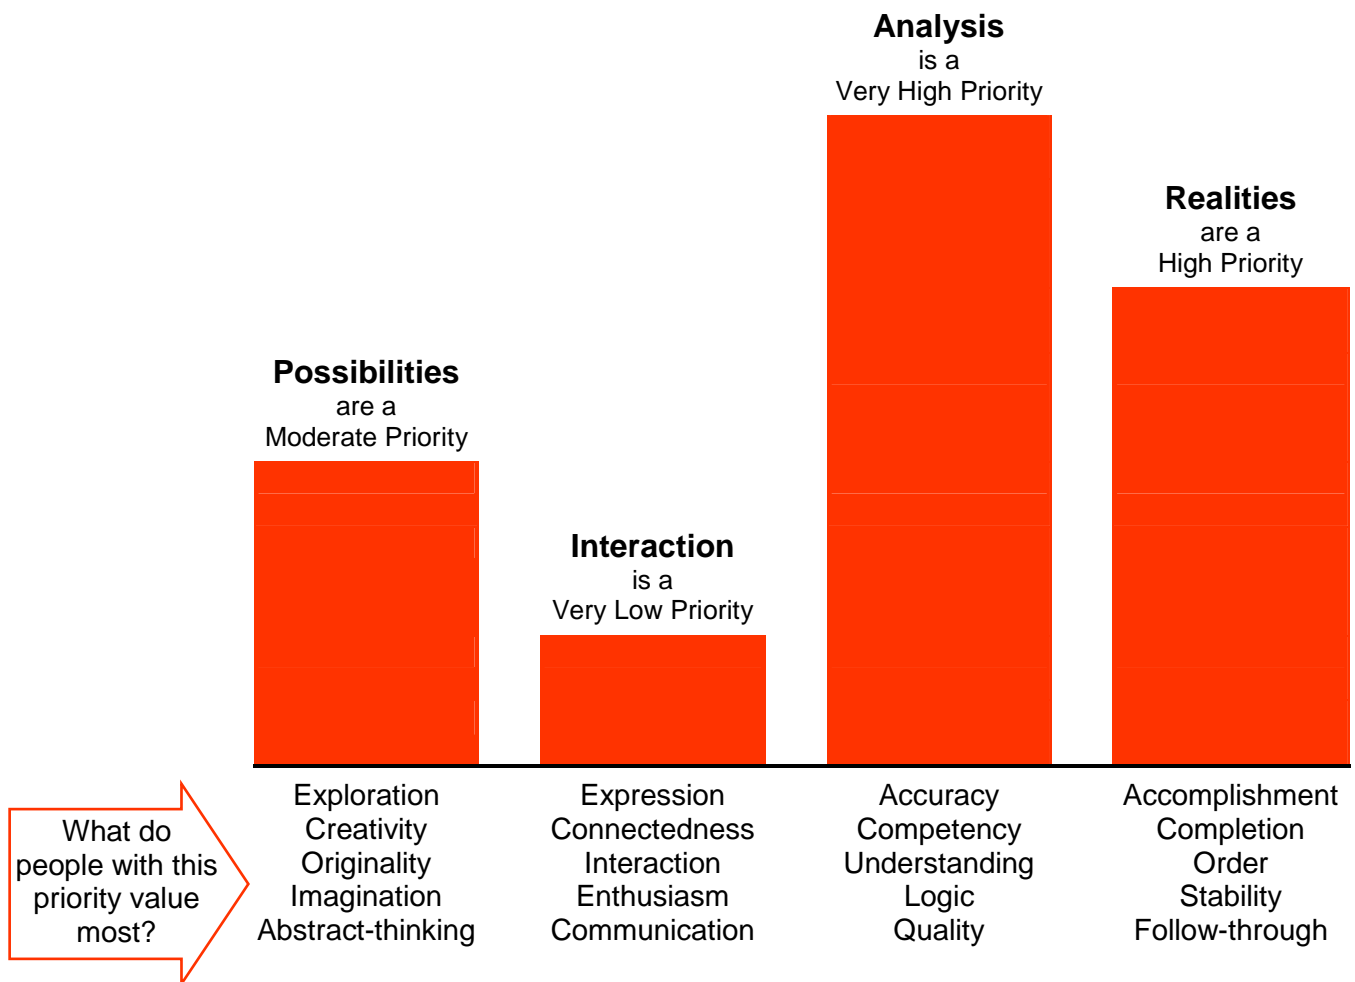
Analysis
is a
Very High Priority

Realities
are a
High Priority

Possibilities
are a
Moderate Priority

Interaction
is a
Very Low Priority

What do people with this priority value most?

Exploration
Creativity
Originality
Imagination
Abstract-thinking

Expression
Connectedness
Interaction
Enthusiasm
Communication

Accuracy
Competency
Understanding
Logic
Quality

Accomplishment
Completion
Order
Stability
Follow-through